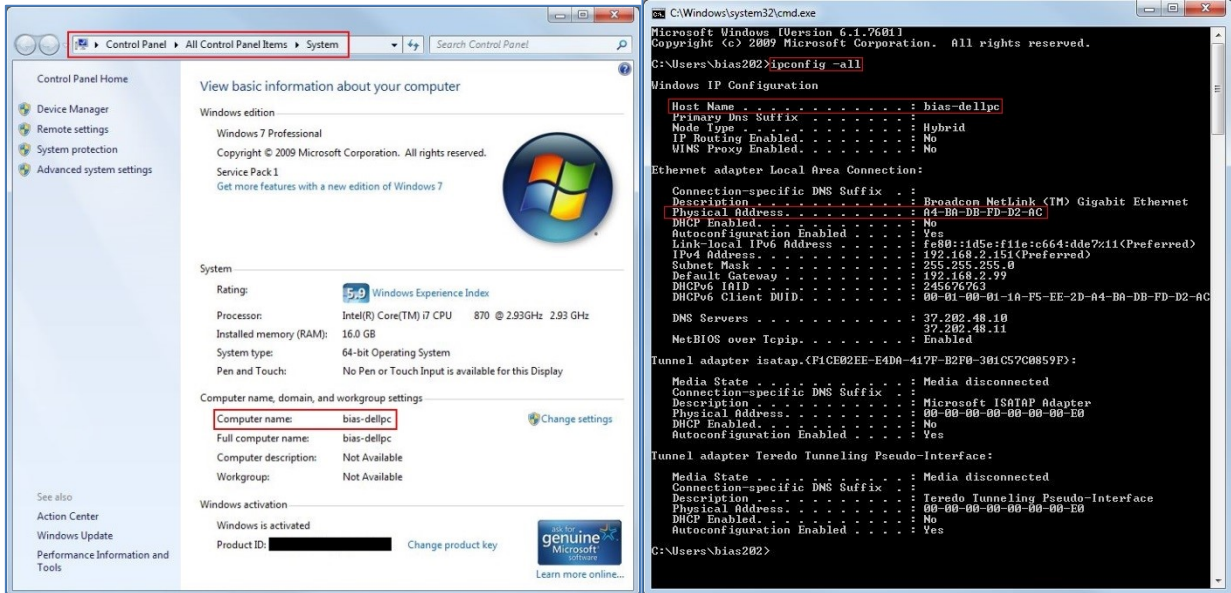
Control Panel ▸ All Control Panel Items ▸ System
Search Control Panel

Control Panel Home
Device Manager
Remote settings
System protection
Advanced system settings

View basic information about your computer

Windows edition
Windows 7 Professional
Copyright © 2009 Microsoft Corporation. All rights reserved.
Service Pack 1
Get more features with a new edition of Windows 7

System
Rating: 5.9 Windows Experience Index
Processor: Intel(R) Core(TM) i7 CPU 870 @ 2.93GHz 2.93 GHz
Installed memory (RAM): 16.0 GB
System type: 64-bit Operating System
Pen and Touch: No Pen or Touch Input is available for this Display

Computer name, domain, and workgroup settings
Computer name: bias-dellpc
Full computer name: bias-dellpc
Computer description: Not Available
Workgroup: Not Available
Change settings

Windows activation
Windows is activated
Product ID: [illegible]
Change product key
ask for genuine Microsoft software
Learn more online...

See also
Action Center
Windows Update
Performance Information and Tools

C:\Windows\system32\cmd.exe
Microsoft Windows [Version 6.1.7601]
Copyright (c) 2009 Microsoft Corporation. All rights reserved.

C:\Users\bias202>ipconfig -all

Windows IP Configuration

Host Name . . . . . . . . . . . . : bias-dellpc
Primary Dns Suffix . . . . . . . :
Node Type . . . . . . . . . . . . : Hybrid
IP Routing Enabled. . . . . . . . : No
WINS Proxy Enabled. . . . . . . . : No

Ethernet adapter Local Area Connection:

Connection-specific DNS Suffix . :
Description . . . . . . . . . . . : Broadcom NetLink (TM) Gigabit Ethernet
Physical Address. . . . . . . . . : A4-BA-DB-FD-D2-AC
DHCP Enabled. . . . . . . . . . . : No
Autoconfiguration Enabled . . . . : Yes
Link-local IPv6 Address . . . . . : fe80::1d5e:f11e:c664:dde7%11(Preferred)
IPv4 Address. . . . . . . . . . . : 192.168.2.151(Preferred)
Subnet Mask . . . . . . . . . . . : 255.255.255.0
Default Gateway . . . . . . . . . : 192.168.2.99
DHCPv6 IAID . . . . . . . . . . . : 245676763
DHCPv6 Client DUID. . . . . . . . : 00-01-00-01-1A-F5-EE-2D-A4-BA-DB-FD-D2-AC

DNS Servers . . . . . . . . . . . : 37.202.48.10
37.202.48.11
NetBIOS over Tcpip. . . . . . . . : Enabled

Tunnel adapter isatap.{F1CE02EE-E4DA-417F-B2F0-301C57C0859F}:

Media State . . . . . . . . . . . : Media disconnected
Connection-specific DNS Suffix . :
Description . . . . . . . . . . . : Microsoft ISATAP Adapter
Physical Address. . . . . . . . . : 00-00-00-00-00-00-00-E0
DHCP Enabled. . . . . . . . . . . : No
Autoconfiguration Enabled . . . . : Yes

Tunnel adapter Teredo Tunneling Pseudo-Interface:

Media State . . . . . . . . . . . : Media disconnected
Connection-specific DNS Suffix . :
Description . . . . . . . . . . . : Teredo Tunneling Pseudo-Interface
Physical Address. . . . . . . . . : 00-00-00-00-00-00-00-E0
DHCP Enabled. . . . . . . . . . . : No
Autoconfiguration Enabled . . . . : Yes

C:\Users\bias202>